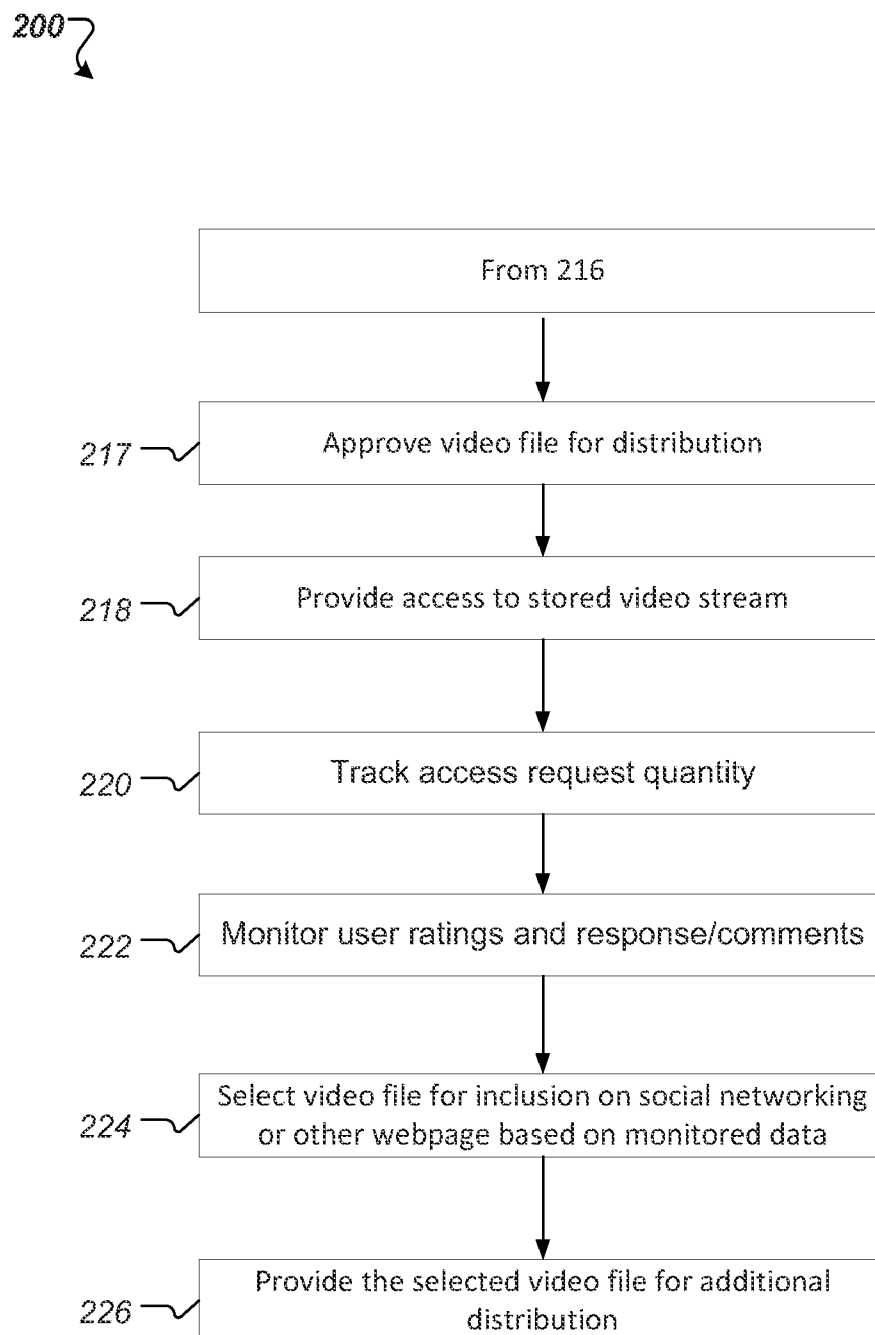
200

From 216

217 Approve video file for distribution

218 Provide access to stored video stream

220 Track access request quantity

222 Monitor user ratings and response/comments

224 Select video file for inclusion on social networking or other webpage based on monitored data

226 Provide the selected video file for additional distribution